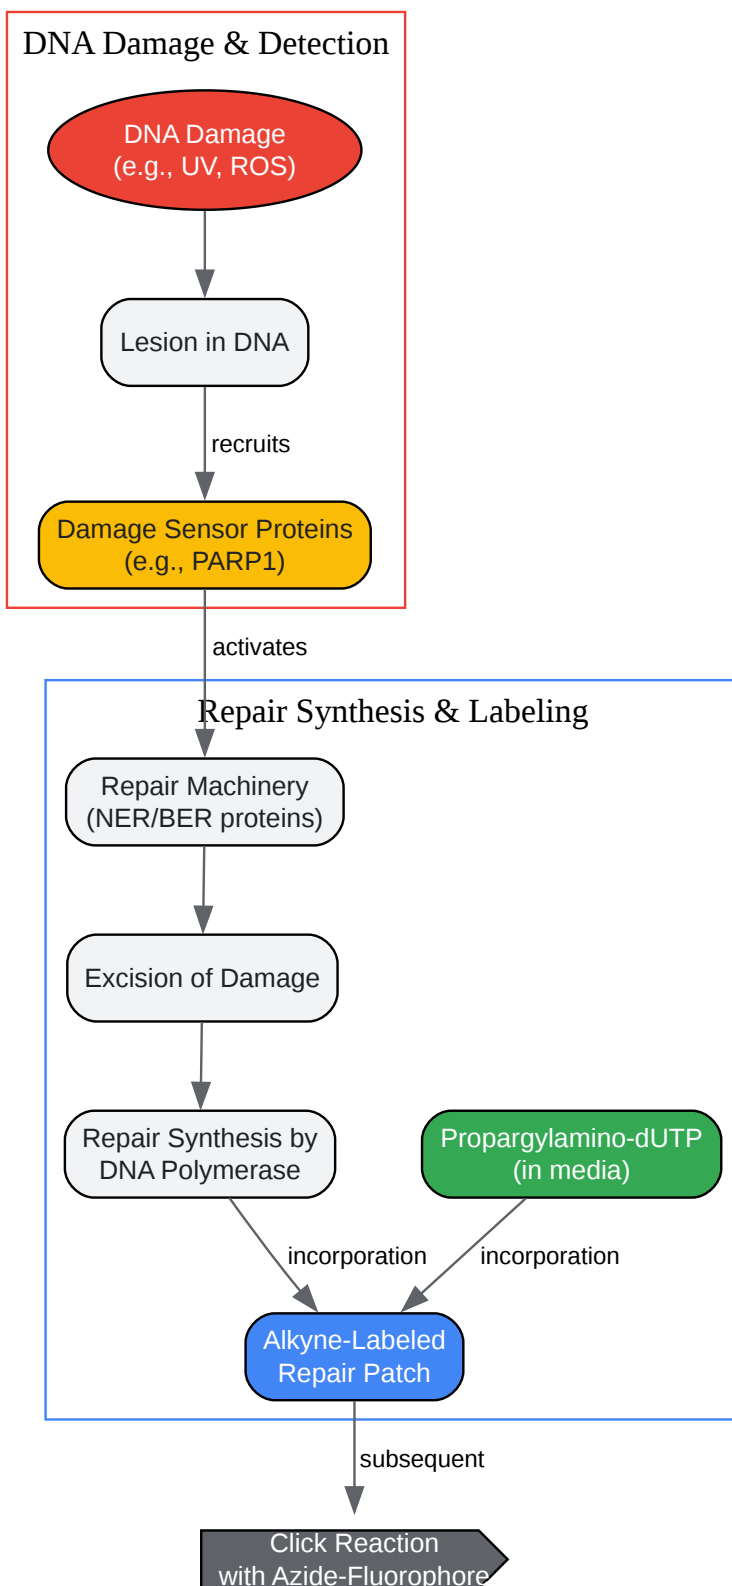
DNA Damage & Detection

DNA Damage
(e.g., UV, ROS)

Lesion in DNA

recruits

Damage Sensor Proteins
(e.g., PARP1)

activates

Repair Synthesis & Labeling

Repair Machinery
(NER/BER proteins)

Excision of Damage

Repair Synthesis by
DNA Polymerase

Propargylamino-dUTP
(in media)

incorporation

incorporation

Alkyne-Labeled
Repair Patch

subsequent

Click Reaction
with Azide-Fluorophore